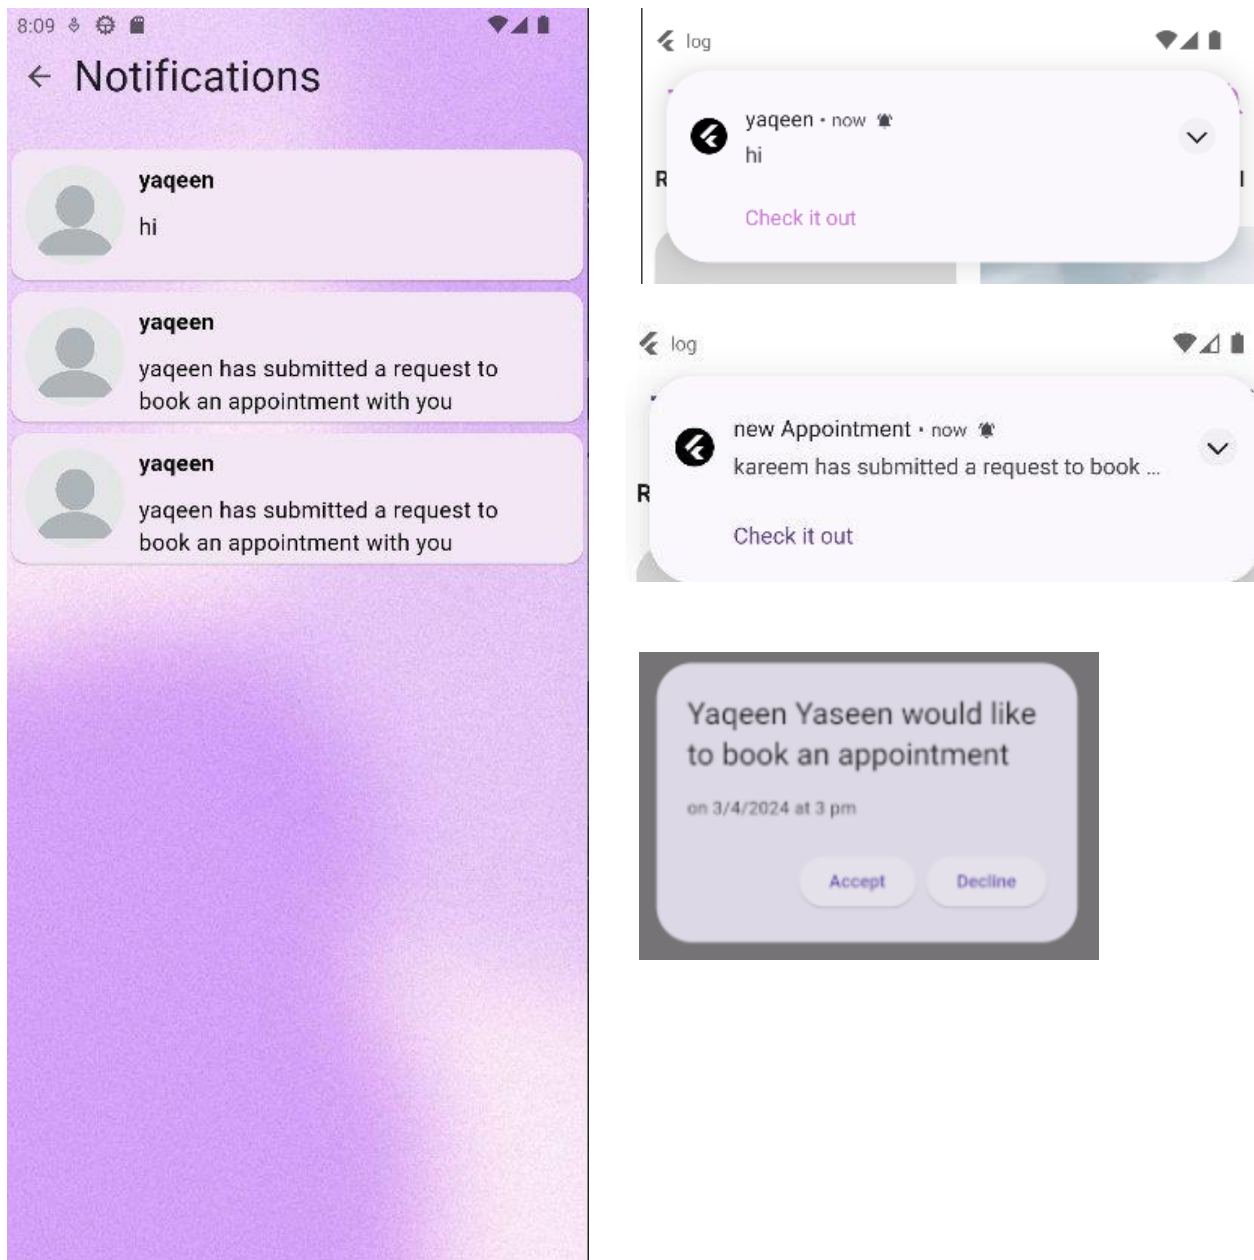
8:09

← Notifications

yaqeen
hi

yaqeen
yaqeen has submitted a request to book an appointment with you

yaqeen
yaqeen has submitted a request to book an appointment with you

log

yaqeen • now
hi

Check it out

R

log

new Appointment • now
kareem has submitted a request to book ...

Check it out

R

Yaqeen Yaseen would like to book an appointment

on 3/4/2024 at 3 pm

Accept Decline